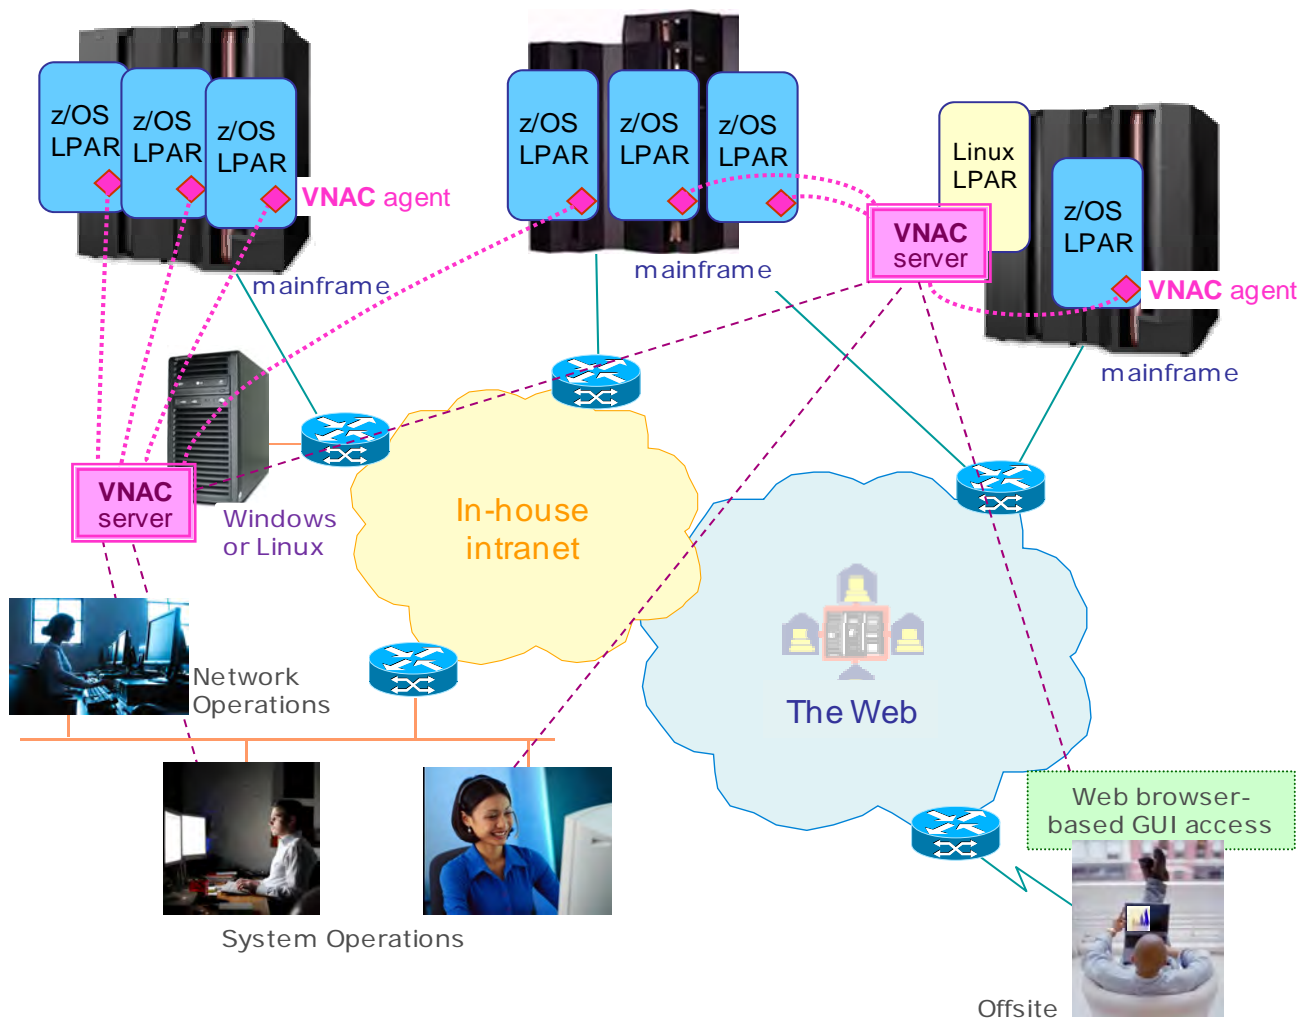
z/OS LPAR
z/OS LPAR
z/OS LPAR
VNAC agent
mainframe
z/OS LPAR
z/OS LPAR
z/OS LPAR
mainframe
Linux LPAR
z/OS LPAR
VNAC server
VNAC agent
mainframe
VNAC server
Windows or Linux
In-house intranet
The Web
Network Operations
Web browser-based GUI access
System Operations
Offsite